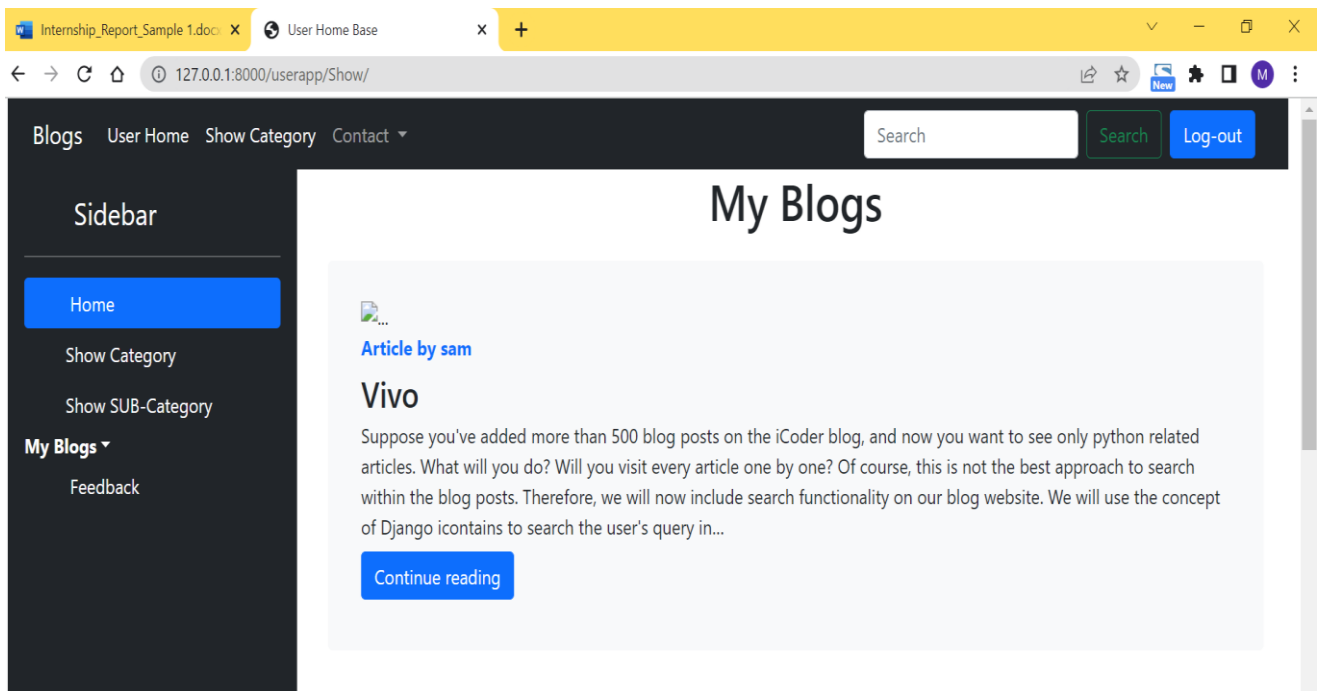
Internship_Report_Sample 1.doc
User Home Base
127.0.0.1:8000/userapp/Show/
New
M

Blogs User Home Show Category Contact
Search
Search
Log-out

Sidebar
Home
Show Category
Show SUB-Category
My Blogs
Feedback

My Blogs

...
Article by sam
Vivo
Suppose you've added more than 500 blog posts on the iCoder blog, and now you want to see only python related articles. What will you do? Will you visit every article one by one? Of course, this is not the best approach to search within the blog posts. Therefore, we will now include search functionality on our blog website. We will use the concept of Django icontains to search the user's query in...
Continue reading